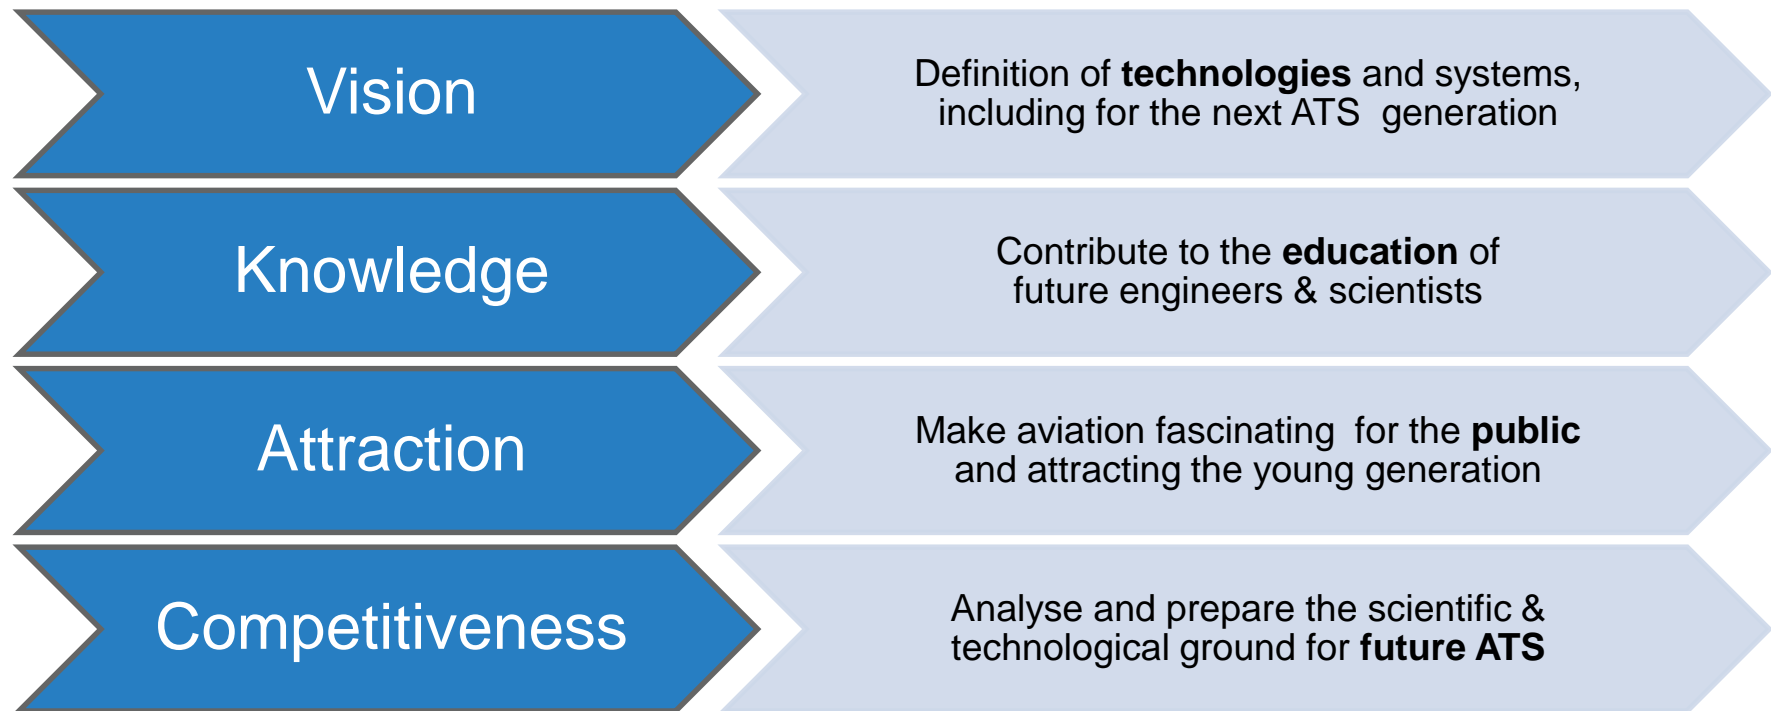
Vision

Definition of technologies and systems, including for the next ATS generation

Knowledge

Contribute to the education of future engineers & scientists

Attraction

Make aviation fascinating for the public and attracting the young generation

Competitiveness

Analyse and prepare the scientific & technological ground for future ATS